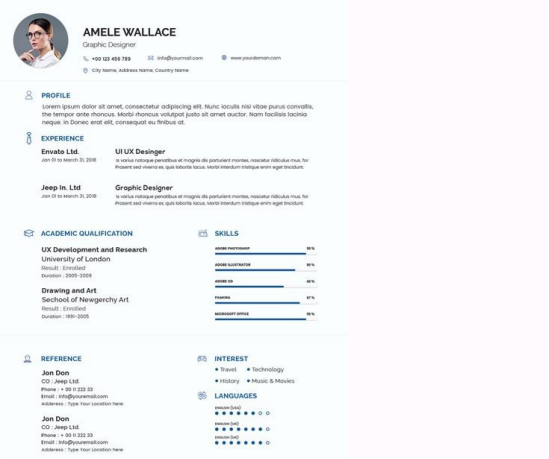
AMELE WALLACE

Graphic Designer

+00 123 456 789    info@yourmail.com    www.yourdomain.com

City Name, Address Name, Country Name

PROFILE

Lorem ipsum dolor sit amet, consectetur adipiscing elit. Nunc iaculis nisi vitae purus convallis, the tempor ante rhoncus. Morbi rhoncus volutpat justo sit amet auctor. Nam facilisis lacinia neque. In Donec erat elit, consequat eu finibus at.

EXPERIENCE

Envato Ltd.
Jan 01 to March 31, 2018

UI UX Desinger
Is varius natoque penatibus et magnis dis parturient montes, nascetur ridiculus mus. for Prasent sed viverra ex, quis lobortis lacus. Morbi interdum tristique enim eget tincidunt.

Jeep In. Ltd
Jan 01 to March 31, 2018

Graphic Designer
Is varius natoque penatibus et magnis dis parturient montes, nascetur ridiculus mus. for Prasent sed viverra ex, quis lobortis lacus. Morbi interdum tristique enim eget tincidunt.

ACADEMIC QUALIFICATION

UX Development and Research
University of London
Result : Enrolled
Duration : 2005-2009

Drawing and Art
Sechool of Newgerchy Art
Result : Enrolled
Duration : 1991-2005

SKILLS

ADOBE PHOTOSHOP 95%
ADOBE ILLUSTRATOR 80%
ADOBE XD 48%
FIGMA 97%
MICROSOFT OFFICE 95%

REFERENCE

Jon Don
CO : Jeep Ltd.
Phone : + 00 11 222 33
Email : info@yourmail.com
Addresss : Type Your Location here

Jon Don
CO : Jeep Ltd.
Phone : + 00 11 222 33
Email : info@yourmail.com
Addresss : Type Your Location here

INTEREST

Travel
Technology
History
Music & Movies

LANGUAGES

ENGLISH (USA)
ENGLISH (UK)
ENGLISH (UK)